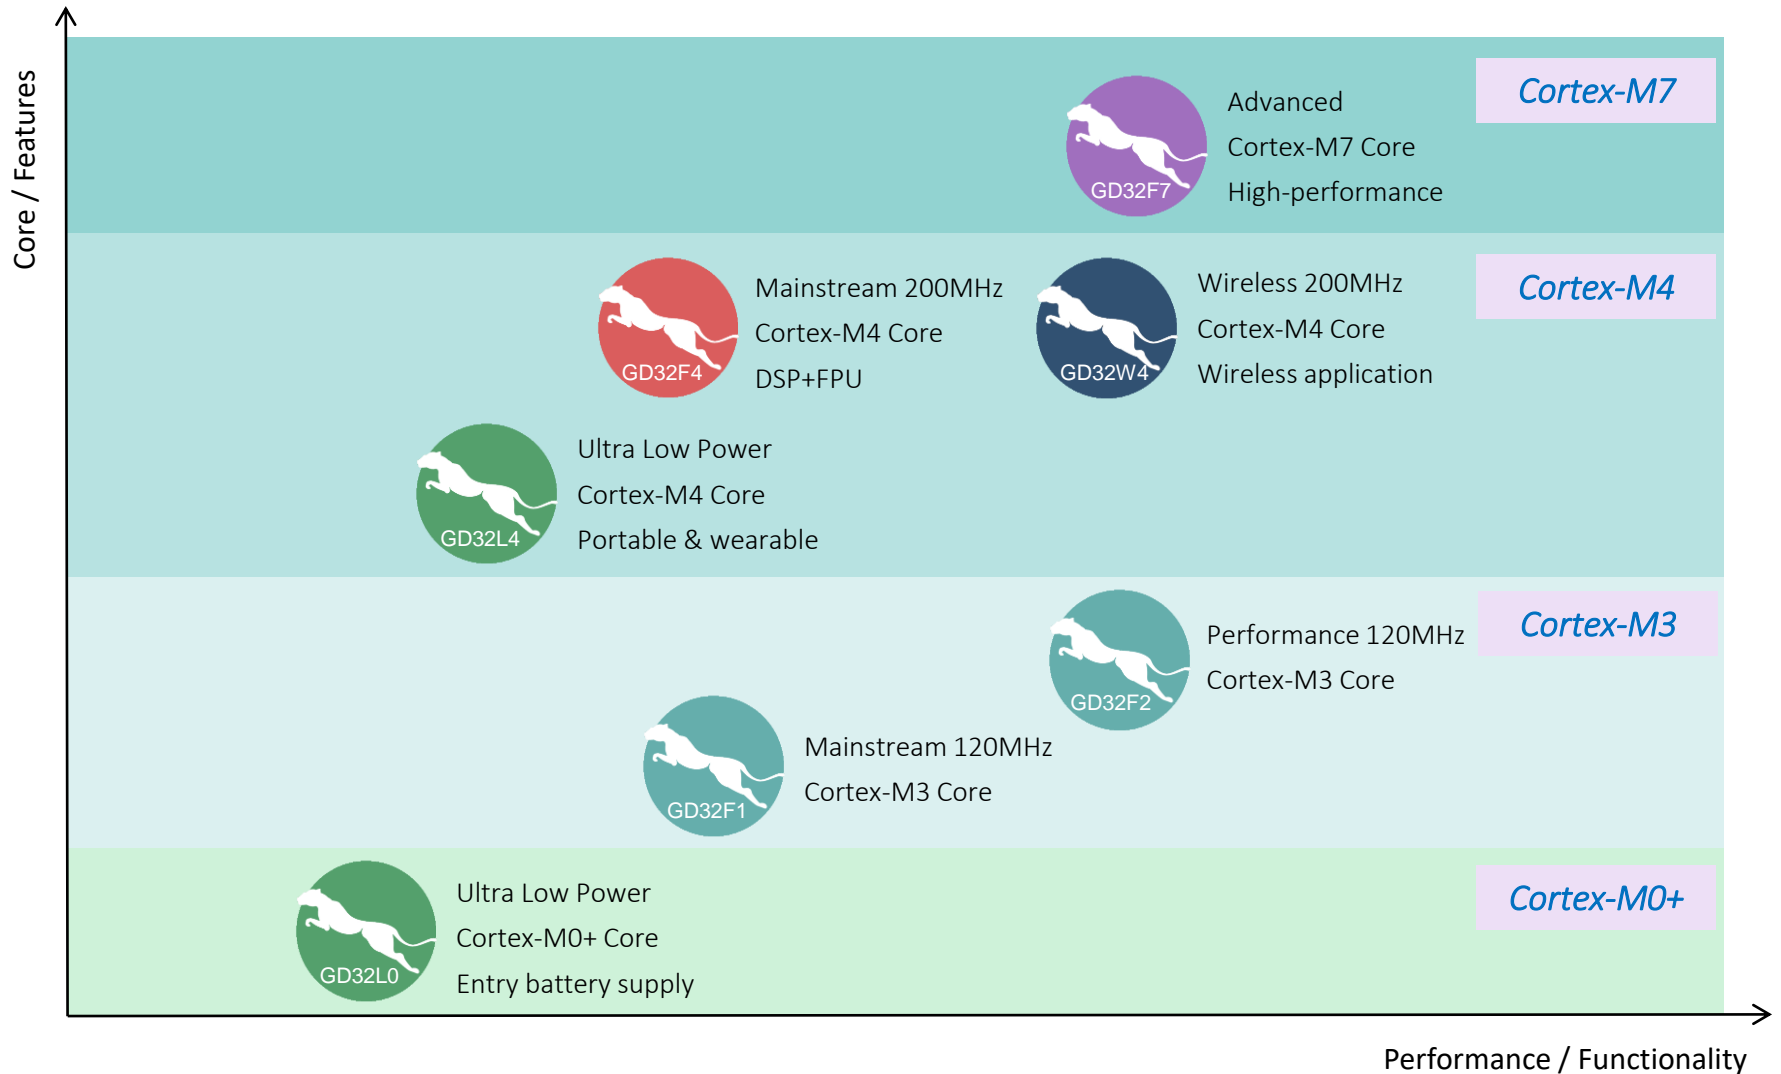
Core / Features

GD32F7
Advanced
Cortex-M7 Core
High-performance

Cortex-M7

GD32F4
Mainstream 200MHz
Cortex-M4 Core
DSP+FPU

GD32W4
Wireless 200MHz
Cortex-M4 Core
Wireless application

Cortex-M4

GD32L4
Ultra Low Power
Cortex-M4 Core
Portable & wearable

GD32F2
Performance 120MHz
Cortex-M3 Core

Cortex-M3

GD32F1
Mainstream 120MHz
Cortex-M3 Core

GD32L0
Ultra Low Power
Cortex-M0+ Core
Entry battery supply

Cortex-M0+

Performance / Functionality